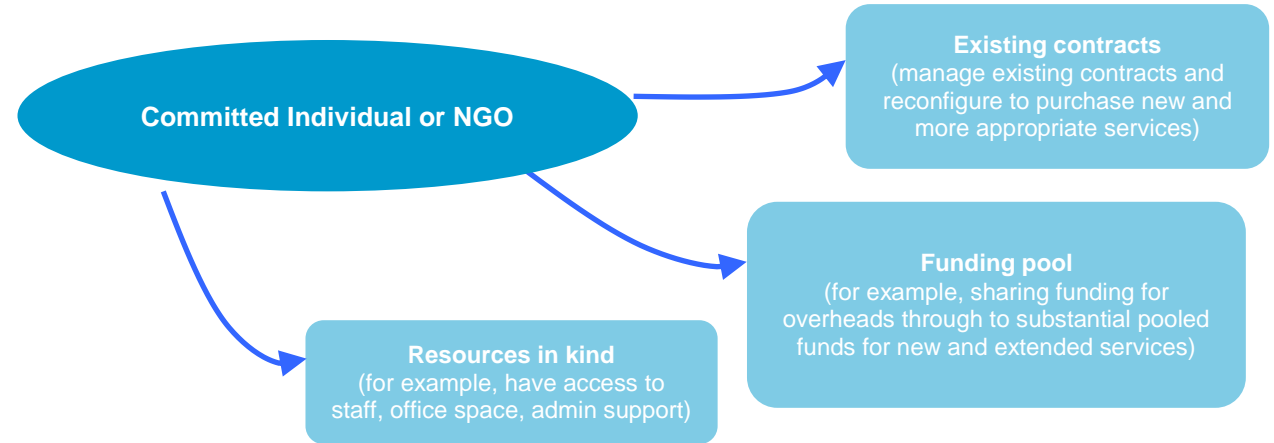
Committed Individual or NGO

Existing contracts
(manage existing contracts and reconfigure to purchase new and more appropriate services)

Funding pool
(for example, sharing funding for overheads through to substantial pooled funds for new and extended services)

Resources in kind
(for example, have access to staff, office space, admin support)